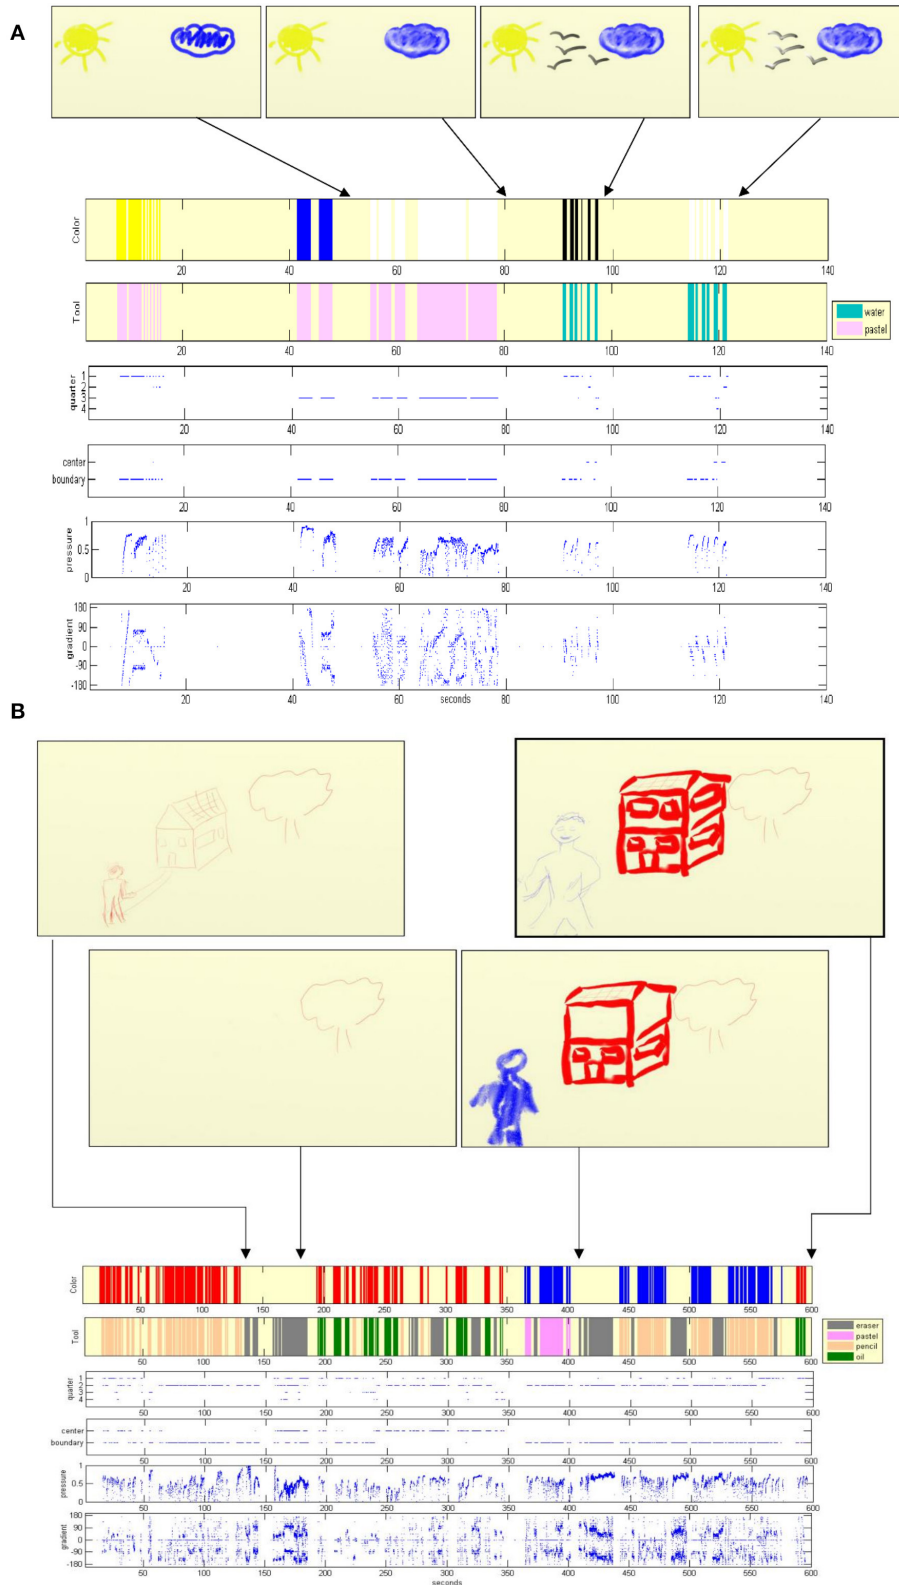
A

Color
20 40 60 80 100 120 140

Tool
20 40 60 80 100 120 140
water
pastel

quarter
1
2
3
4
20 40 60 80 100 120 140

center
boundary
20 40 60 80 100 120 140

pressure
1
0.5
0
20 40 60 80 100 120 140

gradient
180
90
0
-90
-180
20 40 60 seconds 80 100 120 140

B

Color
50 100 150 200 250 300 350 400 450 500 550 600

Tool
50 100 150 200 250 300 350 400 450 500 550 600
eraser
pastel
pencil
oil

quarter
1
2
3
4
50 100 150 200 250 300 350 400 450 500 550 600

center
boundary
50 100 150 200 250 300 350 400 450 500 550 600

pressure
1
0.5
0
50 100 150 200 250 300 350 400 450 500 550 600

gradient
180
90
0
-90
-180
50 100 150 200 250 300 350 400 450 500 550 600
seconds